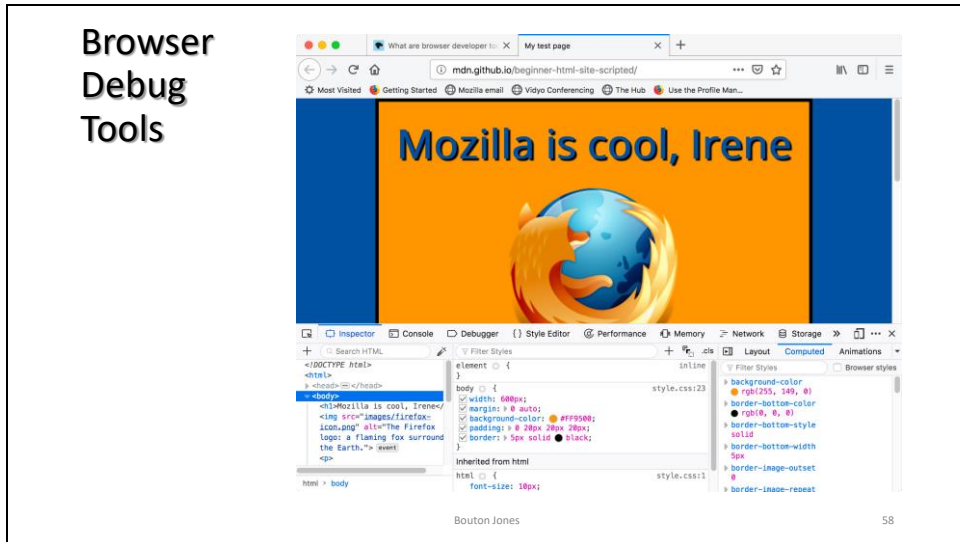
Browser Debug Tools

What are browser developer to: ×
My test page ×
+

mdn.github.io/beginner-html-site-scripted/

Most Visited  Getting Started  Mozilla email  Vidyo Conferencing  The Hub  Use the Profile Man...

Mozilla is cool, Irene

Inspector  Console  Debugger  { } Style Editor  Performance  Memory  Network  Storage  »  ··· ×

Search HTML
<!DOCTYPE html>
<html>
<head>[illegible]</head>
<body>
<h1>Mozilla is cool, Irene</
<img src="images/firefox-icon.png" alt="The Firefox logo: a flaming fox surround the Earth."> event
<p>

html > body

Filter Styles
.cls
element { inline
}
body { style.css:23
width: 600px;
margin: ▸ 0 auto;
background-color: #FF9500;
padding: ▸ 0 20px 20px 20px;
border: ▸ 5px solid black;
}
Inherited from html
html { style.css:1
font-size: 10px;

Layout  Computed  Animations
Filter Styles  Browser styles
background-color
rgb(255, 149, 0)
border-bottom-color
rgb(0, 0, 0)
border-bottom-style
solid
border-bottom-width
5px
border-image-outset
0
border-image-repeat

Bouton Jones
58